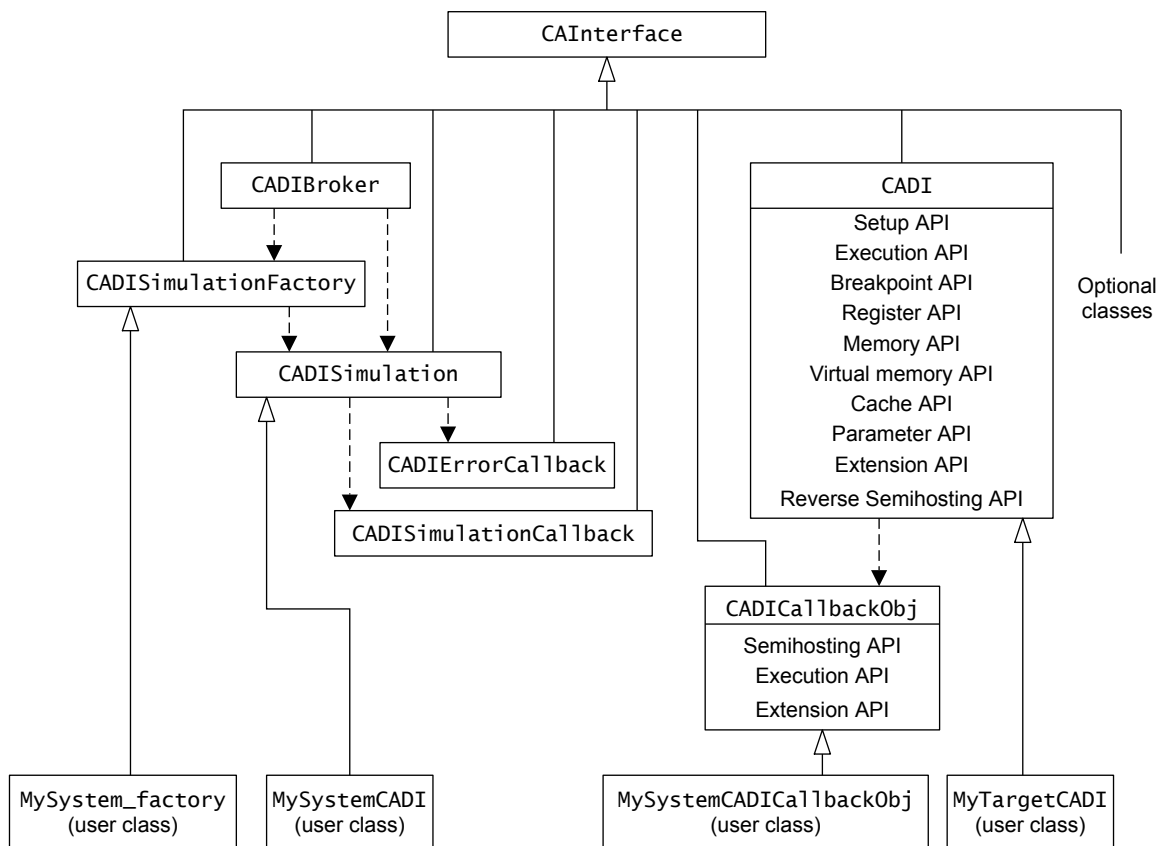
CAInterface

CADIBroker

CADISimulationFactory

CADISimulation

CADIErrorCallback

CADISimulationCallback

CADI
Setup API
Execution API
Breakpoint API
Register API
Memory API
Virtual memory API
Cache API
Parameter API
Extension API
Reverse Semihosting API

Optional classes

CADICallbackObj
Semihosting API
Execution API
Extension API

MySystem_factory
(user class)

MySystemCADI
(user class)

MySystemCADICallbackObj
(user class)

MyTargetCADI
(user class)